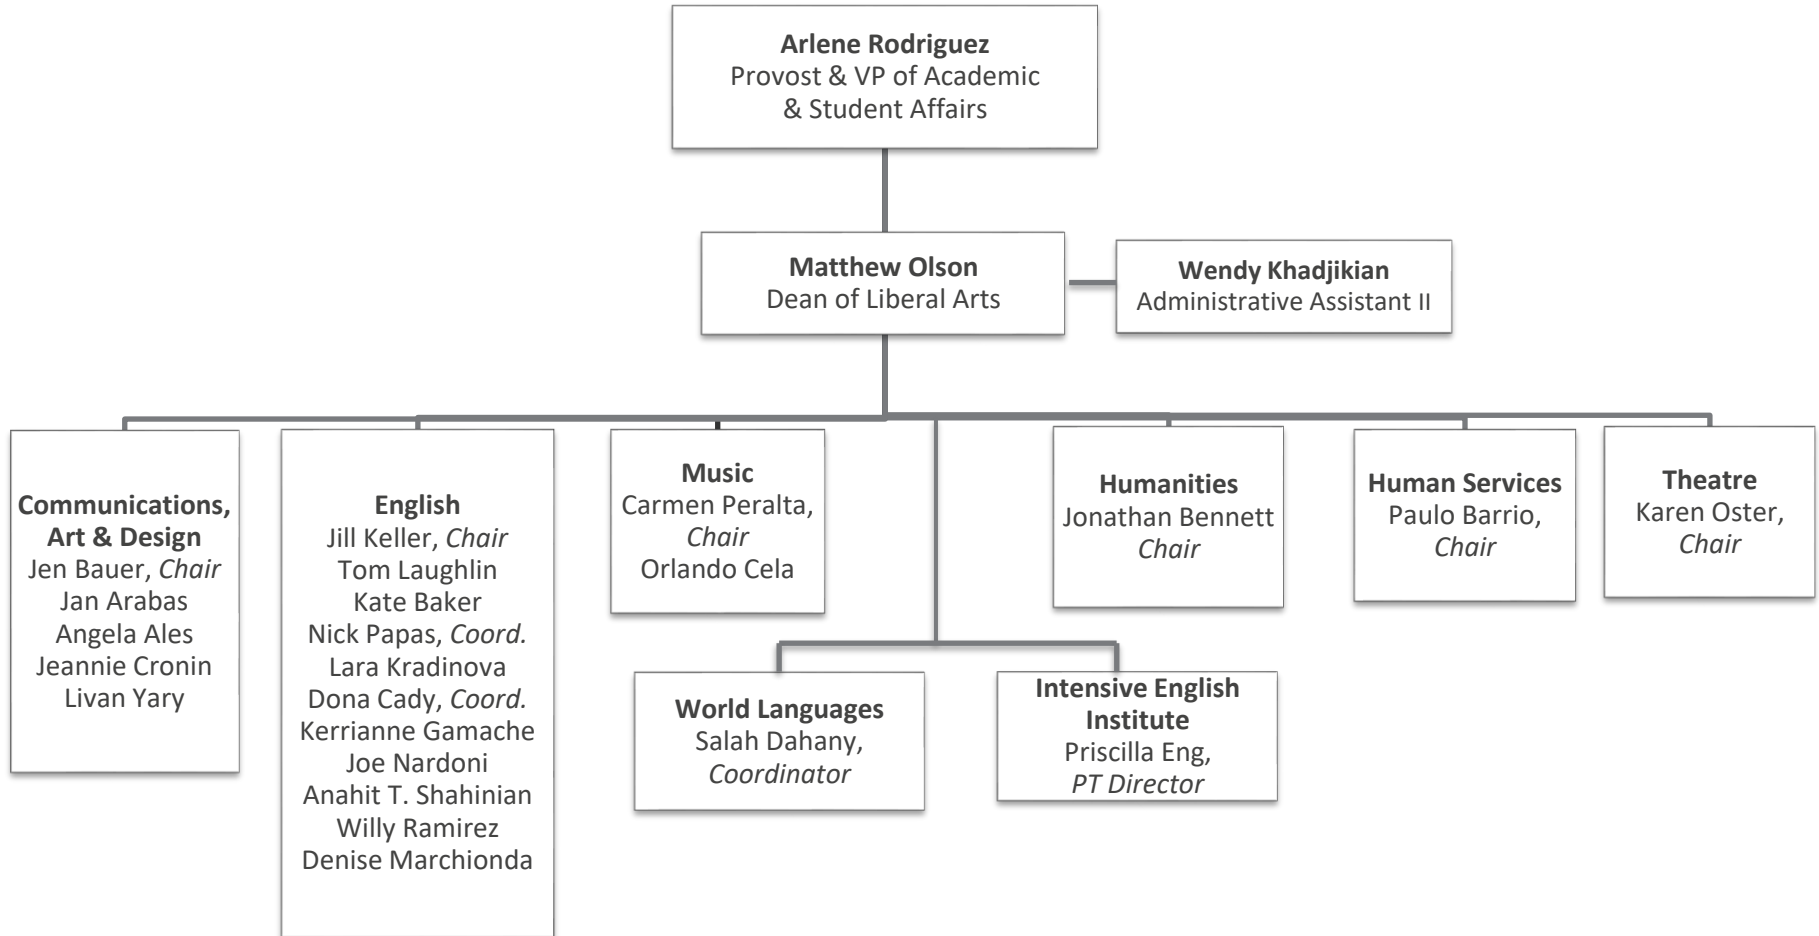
**Arlene Rodriguez**
Provost & VP of Academic & Student Affairs

**Matthew Olson**
Dean of Liberal Arts

**Wendy Khadjikian**
Administrative Assistant II

**Communications, Art & Design**
Jen Bauer, *Chair*
Jan Arabas
Angela Ales
Jeannie Cronin
Livan Yary

**English**
Jill Keller, *Chair*
Tom Laughlin
Kate Baker
Nick Papas, *Coord.*
Lara Kradinova
Dona Cady, *Coord.*
Kerrianne Gamache
Joe Nardoni
Anahit T. Shahinian
Willy Ramirez
Denise Marchionda

**Music**
Carmen Peralta, *Chair*
Orlando Cela

**World Languages**
Salah Dahany, *Coordinator*

**Intensive English Institute**
Priscilla Eng, *PT Director*

**Humanities**
Jonathan Bennett *Chair*

**Human Services**
Paulo Barrio, *Chair*

**Theatre**
Karen Oster, *Chair*